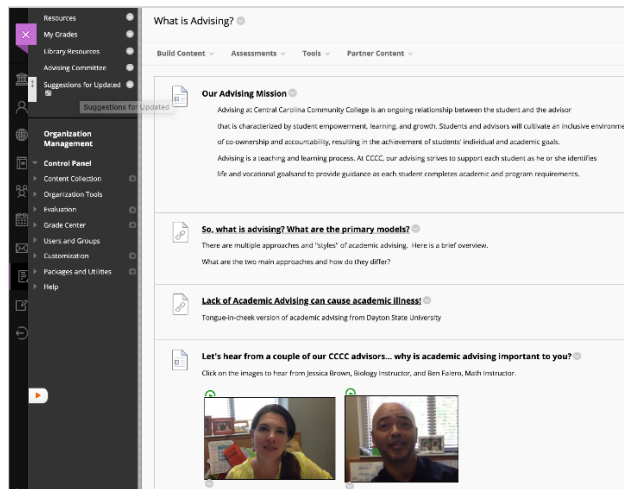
Resources
My Grades
Library Resources
Advising Committee
Suggestions for Updated
Suggestions for Updated

Organization Management

Control Panel
Content Collection
Organization Tools
Evaluation
Grade Center
Users and Groups
Customization
Packages and Utilities
Help

What is Advising?

Build Content
Assessments
Tools
Partner Content

Our Advising Mission

Advising at Central Carolina Community College is an ongoing relationship between the student and the advisor that is characterized by student empowerment, learning, and growth. Students and advisors will cultivate an inclusive environme of co-ownership and accountability, resulting in the achievement of students' individual and academic goals.

Advising is a teaching and learning process. At CCCC, our advising strives to support each student as he or she identifies life and vocational goalsand to provide guidance as each student completes academic and program requirements.

So, what is advising? What are the primary models?

There are multiple approaches and "styles" of academic advising. Here is a brief overview.

What are the two main approaches and how do they differ?

Lack of Academic Advising can cause academic illness!

Tongue-in-cheek version of academic advising from Dayton State University

Let's hear from a couple of our CCCC advisors... why is academic advising important to you?

Click on the images to hear from Jessica Brown, Biology Instructor, and Ben Falero, Math Instructor.